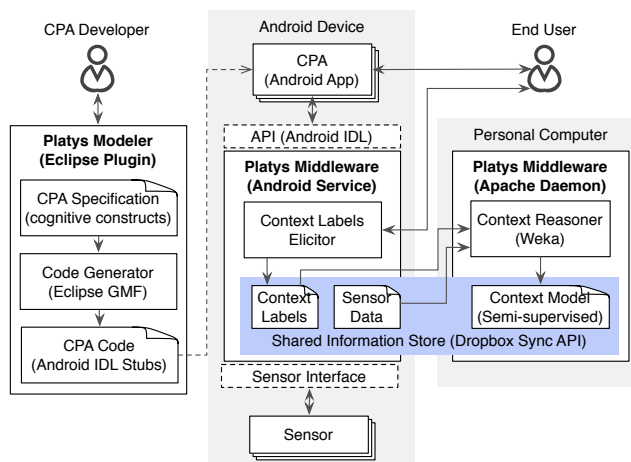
CPA Developer

Android Device

End User

CPA (Android App)

API (Android IDL)

Personal Computer

Platys Modeler (Eclipse Plugin)

CPA Specification (cognitive constructs)

Code Generator (Eclipse GMF)

CPA Code (Android IDL Stubs)

Platys Middleware (Android Service)

Context Labels Elicitor

Context Labels

Sensor Data

Platys Middleware (Apache Daemon)

Context Reasoner (Weka)

Context Model (Semi-supervised)

Shared Information Store (Dropbox Sync API)

Sensor Interface

Sensor